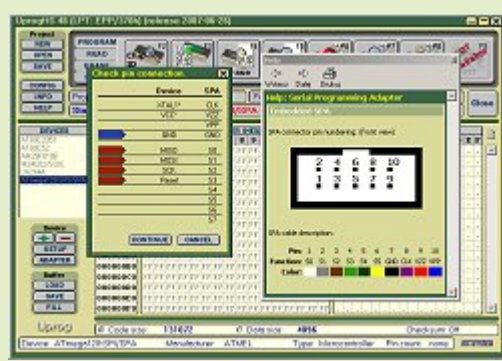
UprogHS 48 (LPT: EPP/378h) (release 2007-06-26)

Project
NEW
OPEN
SAVE

CONFIG
INFO
HELP

PROGRAM
READ
ERASE

Check pin connection.

Device
SPA
XTAL1P
CLK
VCC
VCC
VPP
GND
GND
MISO
10
MOSI
11
SCK
12
Reset
13
14
15
16
17

CONTINUE
CANCEL

Help
Close

Help: Serial Programming Adapter

SPA connector pin numbering: (Front view)

2 4 6 8 10
1 3 5 7 9

SPA cable description:

Pin
1 2 3 4 5 6 7 8 9 10
Function
Color

DEVICES

Device
SETUP
ADAPTER

Buffer
LOAD
SAVE
FILL

Uprog

Code size:
131072
Data size:
4096
Checksum:

Device: ATmega128/SPI/SPA
Manufacturer: ATMEL
Type: Microcontroller